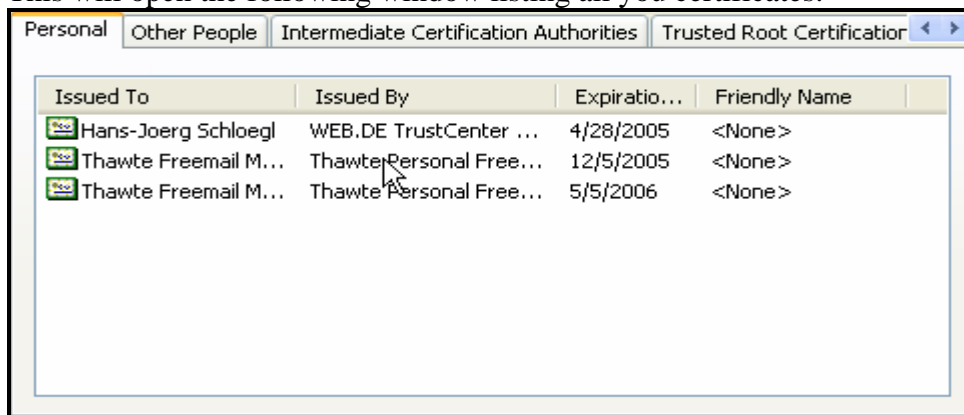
Personal | Other People | Intermediate Certification Authorities | Trusted Root Certification

| Issued To | Issued By | Expiratio... | Friendly Name |
|---|---|---|---|
| Hans-Joerg Schloegl | WEB.DE TrustCenter ... | 4/28/2005 | <None> |
| Thawte Freemail M... | Thawte Personal Free... | 12/5/2005 | <None> |
| Thawte Freemail M... | Thawte Personal Free... | 5/5/2006 | <None> |